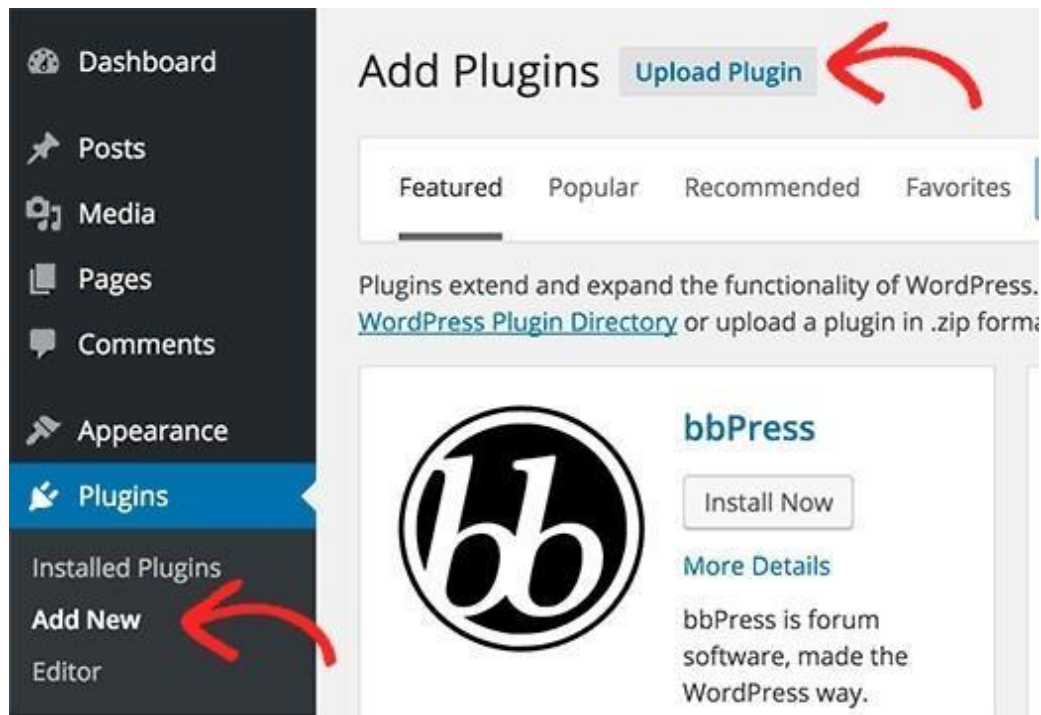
Dashboard
Posts
Media
Pages
Comments
Appearance
Plugins
Installed Plugins
Add New
Editor

Add Plugins Upload Plugin

Featured Popular Recommended Favorites

Plugins extend and expand the functionality of WordPress. WordPress Plugin Directory or upload a plugin in .zip forma

bb

bbPress

Install Now

More Details

bbPress is forum software, made the WordPress way.